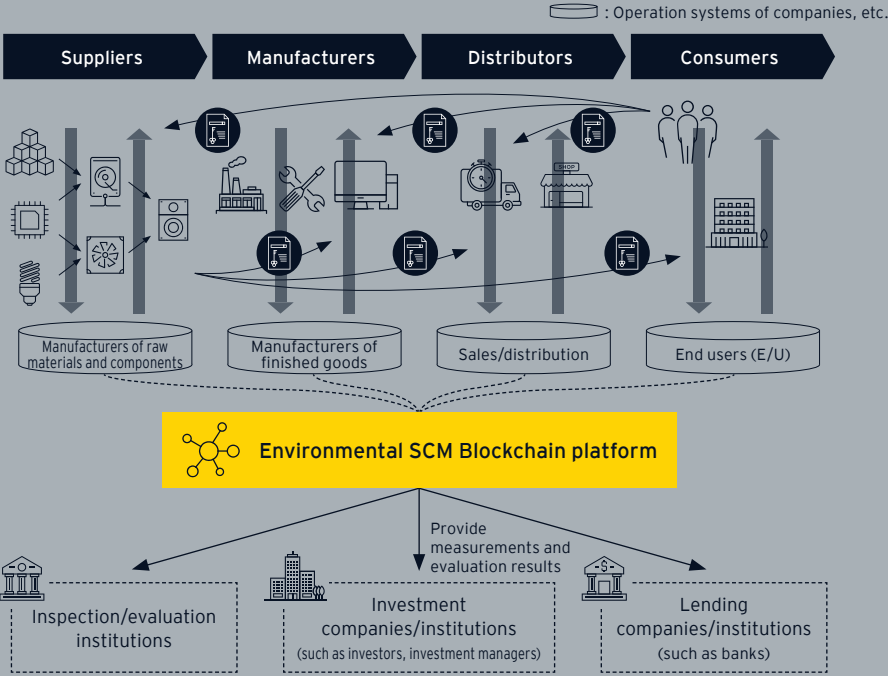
: Operation systems of companies, etc.

Suppliers

Manufacturers

Distributors

Consumers

SHOP

Manufacturers of raw materials and components

Manufacturers of finished goods

Sales/distribution

End users (E/U)

Environmental SCM Blockchain platform

Provide measurements and evaluation results

Inspection/evaluation institutions

Investment companies/institutions (such as investors, investment managers)

Lending companies/institutions (such as banks)